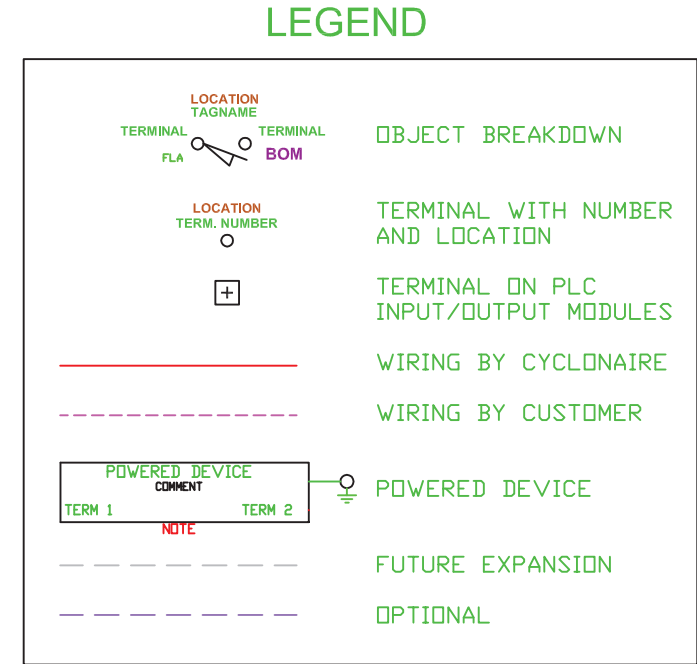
LEGEND

LOCATION
TAGNAME
TERMINAL
TERMINAL
FLA
BOM
OBJECT BREAKDOWN

LOCATION
TERM. NUMBER
TERMINAL WITH NUMBER AND LOCATION

TERMINAL ON PLC INPUT/OUTPUT MODULES

WIRING BY CYCLONAIRE

WIRING BY CUSTOMER

POWERED DEVICE
COMMENT
TERM 1
TERM 2
NOTE
POWERED DEVICE

FUTURE EXPANSION

OPTIONAL